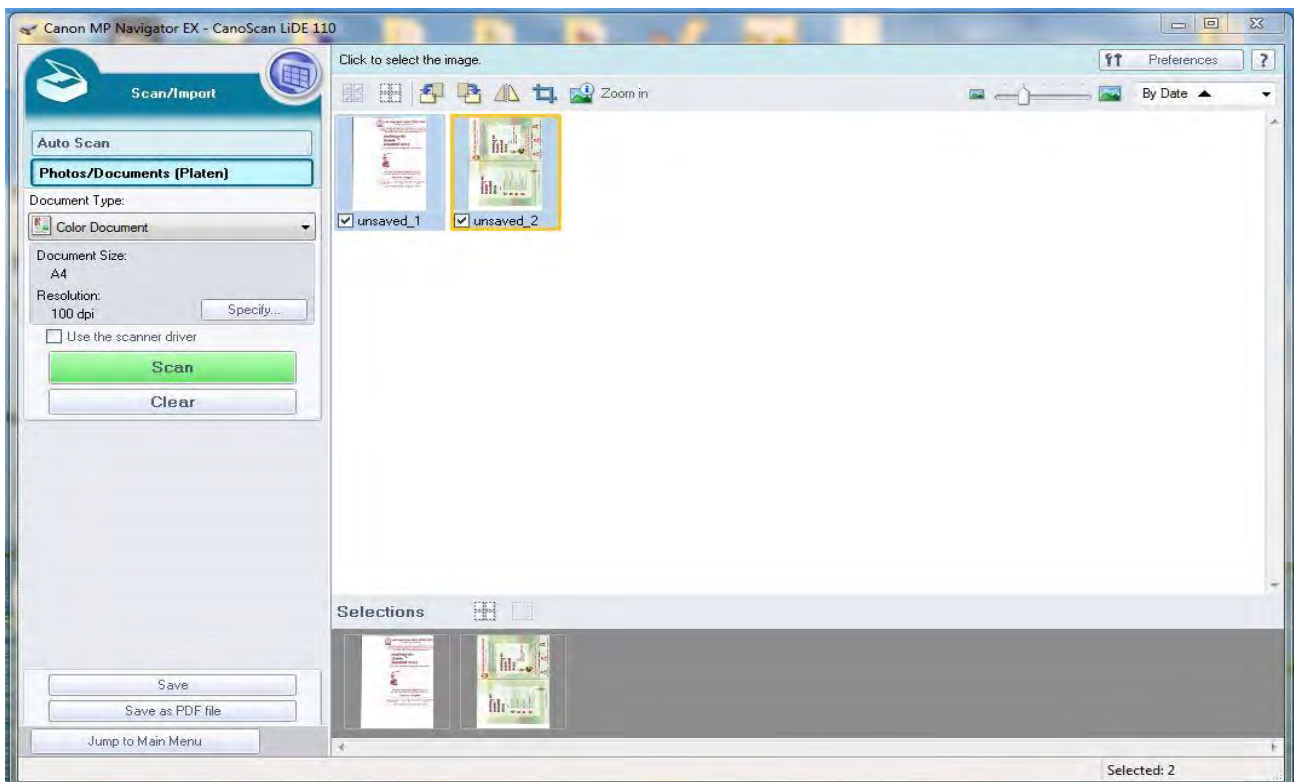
Canon MP Navigator EX - CanoScan LiDE 110

Scan/Import

Auto Scan

Photos/Documents (Platen)

Document Type:

Color Document

Document Size:
A4

Resolution:
100 dpi

Specify...

Use the scanner driver

Scan

Clear

Save

Save as PDF file

Jump to Main Menu

Click to select the image.

Preferences

?

Zoom in

By Date ▲

unsaved_1

unsaved_2

Selections

Selected: 2